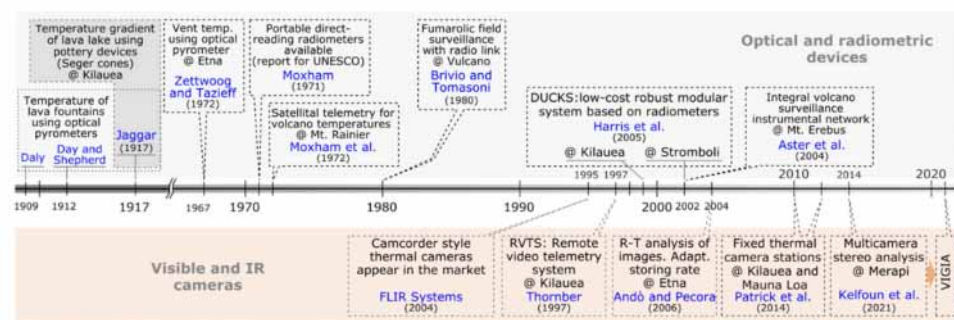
Temperature gradient of lava lake using pottery devices (Seger cones) @ Kilauea

Temperature of lava fountains using optical pyrometers

Daly

Day and Shepherd

Jaggar (1917)

Vent temp. using optical pyrometer @ Etna

Zettwoog and Tazieff (1972)

Portable direct-reading radiometers available (report for UNESCO)

Moxham (1971)

Satellital telemetry for volcano temperatures @ Mt. Rainier

Moxham et al. (1972)

Fumarolic field surveillance with radio link @ Vulcano

Brivio and Tomasoni (1980)

Optical and radiometric devices

DUCKS: low-cost robust modular system based on radiometers

Harris et al. (2005)

@ Kilauea

@ Stromboli

Integral volcano surveillance instrumental network @ Mt. Erebus

Aster et al. (2004)

1909 1912 1917 1967 1970 1980 1990 1995 1997 2000 2002 2004 2010 2014 2020

Visible and IR cameras

Camcorder style thermal cameras appear in the market

FLIR Systems (2004)

RVTS: Remote video telemetry system @ Kilauea

Thornber (1997)

R-T analysis of images. Adapt. storing rate @ Etna

Andò and Pecora (2006)

Fixed thermal camera stations @ Kilauea and Mauna Loa

Patrick et al. (2014)

Multicamera stereo analysis @ Merapi

Kelfoun et al. (2021)

VIGIA